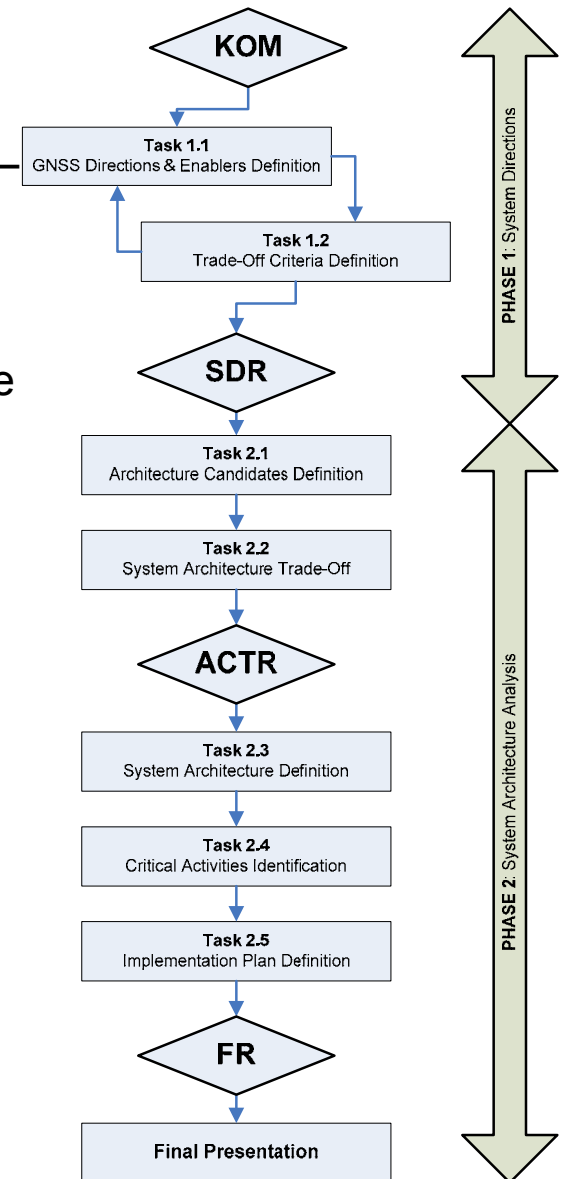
KOM

Task 1.1
GNSS Directions & Enablers Definition

Task 1.2
Trade-Off Criteria Definition

SDR

Task 2.1
Architecture Candidates Definition

Task 2.2
System Architecture Trade-Off

ACTR

Task 2.3
System Architecture Definition

Task 2.4
Critical Activities Identification

Task 2.5
Implementation Plan Definition

FR

Final Presentation

PHASE 1: System Directions

PHASE 2: System Architecture Analysis

e